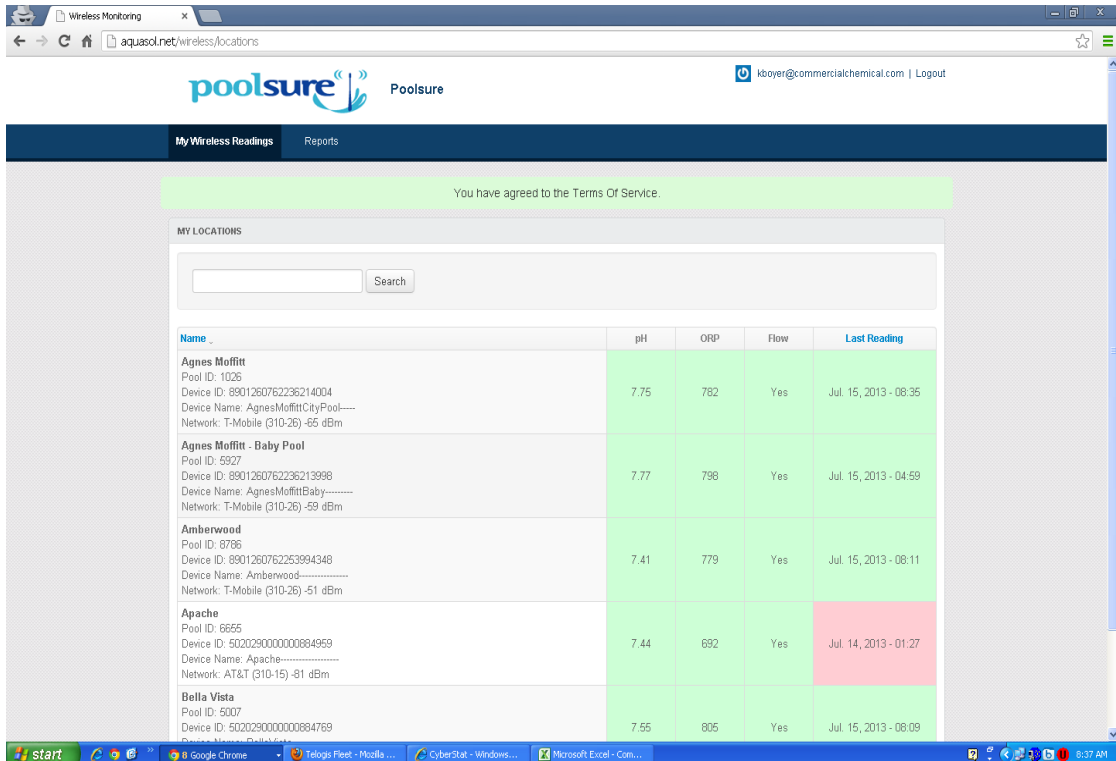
Wireless Monitoring ×

aquasol.net/wireless/locations

poolsure Poolsure

kboyer@commercialchemical.com | Logout

My Wireless Readings Reports

You have agreed to the Terms Of Service.

MY LOCATIONS

Search

| Name | pH | ORP | Flow | Last Reading |
|---|---|---|---|---|
| Agnes Moffitt Pool ID: 1026 Device ID: 8901260762236214004 Device Name: AgnesMoffittCityPool----- Network: T-Mobile (310-26) -65 dBm | 7.75 | 782 | Yes | Jul. 15, 2013 - 08:35 |
| Agnes Moffitt - Baby Pool Pool ID: 5927 Device ID: 8901260762236213998 Device Name: AgnesMoffittBaby--------- Network: T-Mobile (310-26) -59 dBm | 7.77 | 798 | Yes | Jul. 15, 2013 - 04:59 |
| Amberwood Pool ID: 8786 Device ID: 8901260762253994348 Device Name: Amberwood--------------- Network: T-Mobile (310-26) -51 dBm | 7.41 | 779 | Yes | Jul. 15, 2013 - 08:11 |
| Apache Pool ID: 6655 Device ID: 5020290000000884959 Device Name: Apache------------------ Network: AT&T (310-15) -81 dBm | 7.44 | 692 | Yes | Jul. 14, 2013 - 01:27 |
| Bella Vista Pool ID: 5007 Device ID: 5020290000000884769 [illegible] | 7.55 | 805 | Yes | Jul. 15, 2013 - 08:09 |

start 8 Google Chrome Telogis Fleet - Mozilla ... CyberStat - Windows... Microsoft Excel - Com... 8:37 AM